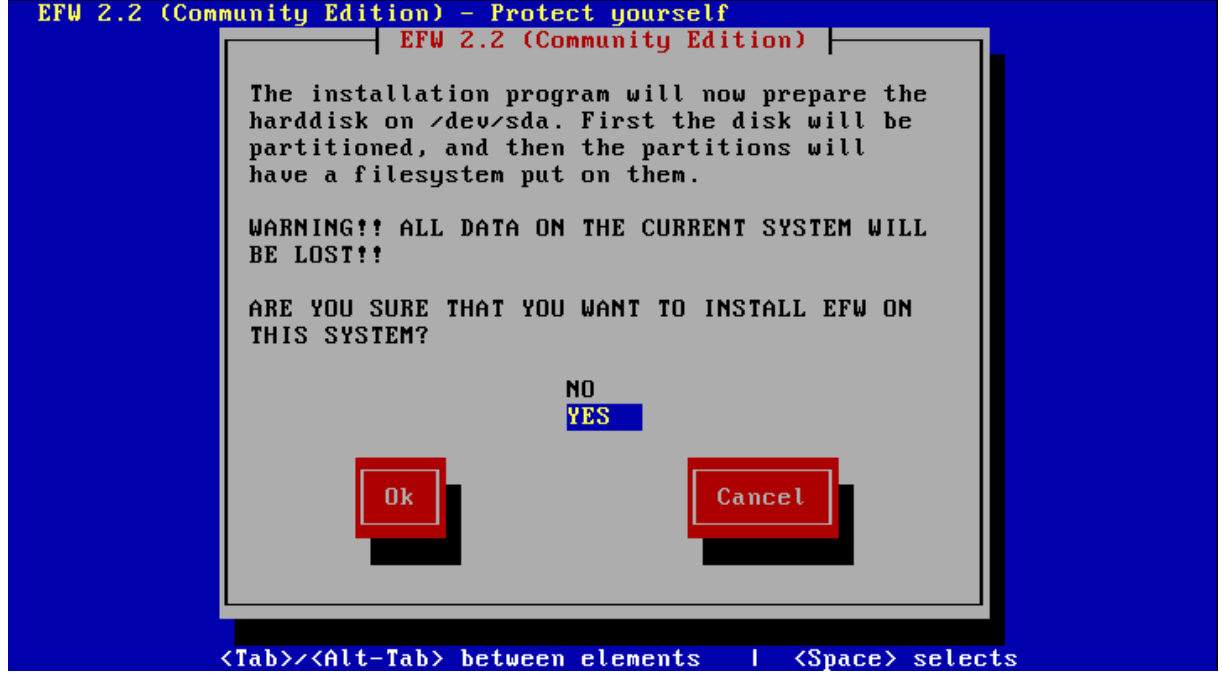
EFW 2.2 (Community Edition) - Protect yourself

EFW 2.2 (Community Edition)

The installation program will now prepare the harddisk on /dev/sda. First the disk will be partitioned, and then the partitions will have a filesystem put on them.

WARNING!! ALL DATA ON THE CURRENT SYSTEM WILL BE LOST!!

ARE YOU SURE THAT YOU WANT TO INSTALL EFW ON THIS SYSTEM?

NO
YES

Ok

Cancel

<Tab>/<Alt-Tab> between elements | <Space> selects